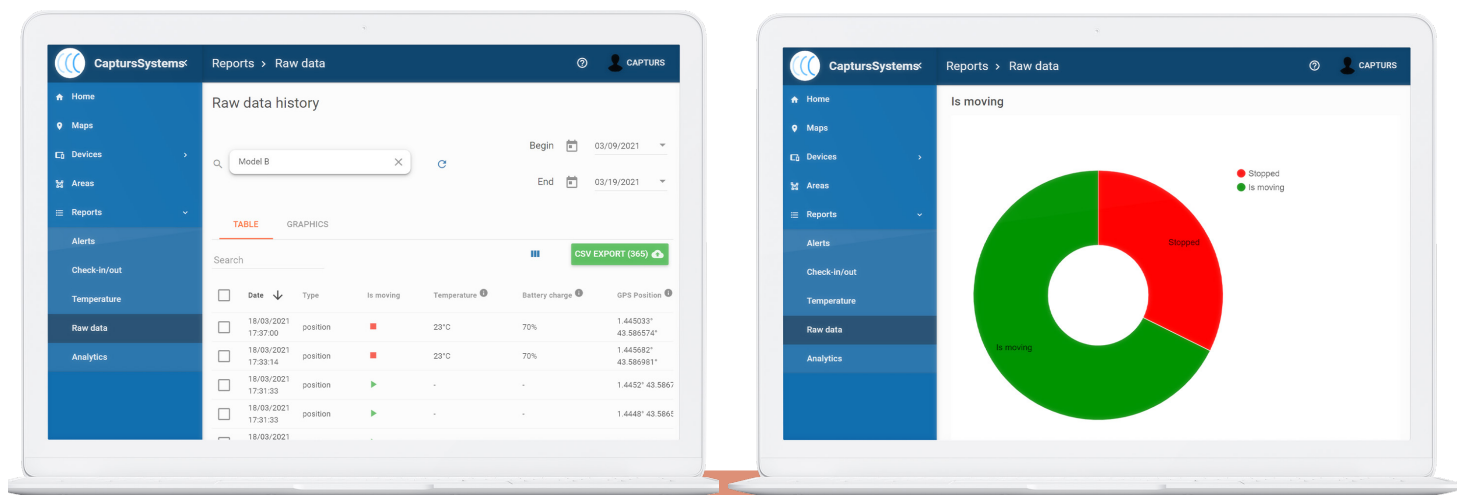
CaptursSystems

Reports > Raw data

CAPTURS

Home
Maps
Devices
Areas
Reports
Alerts
Check-in/out
Temperature
Raw data
Analytics

Raw data history

Model B

Begin 03/09/2021
End 03/19/2021

TABLE GRAPHICS

Search

CSV EXPORT (365)

| | Date | Type | Is moving | Temperature | Battery charge | GPS Position |
|---|---|---|---|---|---|---|
| | 18/03/2021 17:37:00 | position | | 23°C | 70% | 1.445033° 43.586574° |
| | 18/03/2021 17:33:14 | position | | 23°C | 70% | 1.445682° 43.586981° |
| | 18/03/2021 17:31:33 | position | | - | - | 1.4452° 43.5867 |
| | 18/03/2021 17:31:33 | position | | - | - | 1.4448° 43.5865 |
| | 18/03/2021 | | | | | |

CaptursSystems

Reports > Raw data

CAPTURS

Home
Maps
Devices
Areas
Reports
Alerts
Check-in/out
Temperature
Raw data
Analytics

Is moving

Stopped
Is moving

Stopped
Is moving